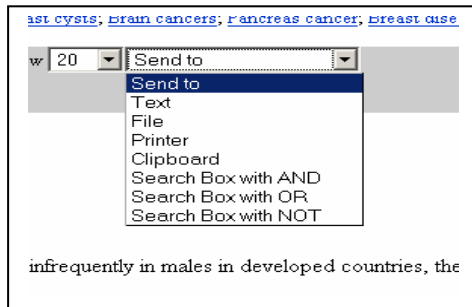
ast cysts; Brain cancers; Pancreas cancer; Breast dise

w 20 Send to

Send to
Text
File
Printer
Clipboard
Search Box with AND
Search Box with OR
Search Box with NOT

infrequently in males in developed countries, the